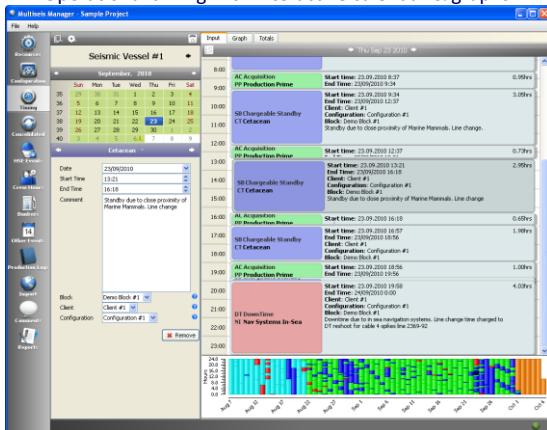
Multiwis Manager - Sample Project

File Help

Resources

Configuration

Timing

Consolidated

HSE Events

Crew Hours

Bunkers

14 Office Event

Production Log

Import

Connect

Reports

Seismic Vessel #1

September, 2010

| | Sun | Mon | Tue | Wed | Thu | Fri | Sat |
|---|---|---|---|---|---|---|---|
| 35 | 29 | 30 | 31 | 1 | 2 | 3 | 4 |
| 36 | 5 | 6 | 7 | 8 | 9 | 10 | 11 |
| 37 | 12 | 13 | 14 | 15 | 16 | 17 | 18 |
| 38 | 19 | 20 | 21 | 22 | 23 | 24 | 25 |
| 39 | 26 | 27 | 28 | 29 | 30 | 1 | 2 |
| 40 | 3 | 4 | 5 | 6 | 7 | 8 | 9 |

Cetacean

Date 23/09/2010

Start Time 13:21

End Time 16:18

Comment Standby due to close proximity of Marine Mammals. Line change

Block Demo Block #1

Client Client #1

Configuration Configuration #1

Remove

Input Graph Totals

Thu Sep 23 2010

8:00
9:00
10:00
11:00
12:00
13:00
14:00
15:00
16:00
17:00
18:00
19:00
20:00
21:00
22:00
23:00

AC Acquisition
PP Production Prime
Start time: 23.09.2010 8:37
End Time: 23/09/2010 9:34
0.95hrs

SB Chargeable Standby
CT Cetacean
Start time: 23.09.2010 9:34
End Time: 23/09/2010 12:37
Client: Client #1
Configuration: Configuration #1
Block: Demo Block #1
Standby due to close proximity of Marine Mammals. Line change.
3.05hrs

AC Acquisition
PP Production Prime
Start time: 23.09.2010 12:37
0.73hrs

SB Chargeable Standby
CT Cetacean
Start time: 23.09.2010 13:21
End Time: 23/09/2010 16:18
Client: Client #1
Configuration: Configuration #1
Block: Demo Block #1
Standby due to close proximity of Marine Mammals. Line change
2.95hrs

AC Acquisition
PP Production Prime
Start time: 23.09.2010 16:18
0.65hrs

SB Chargeable Standby
CT Cetacean
Start time: 23.09.2010 16:57
End Time: 23/09/2010 18:56
Client: Client #1
Block: Demo Block #1
1.98hrs

AC Acquisition
PP Production Prime
Start time: 23.09.2010 18:56
End Time: 23/09/2010 19:56
1.00hrs

DT DownTime
NI Nav Systems In-Sea
Start time: 23.09.2010 19:58
End Time: 24/09/2010 0:00
Client: Client #1
Configuration: Configuration #1
Block: Demo Block #1
Downtime due to in sea navigation systems. Line change time charged to DT reshoot for cable 4 apples line 2369-92
4.03hrs

24.0
20.0
16.0
12.0
8.0
4.0
0.0
Hours

Aug 7 Aug 12 Aug 17 Aug 22 Aug 27 Sep 1 Sep 6 Sep 11 Sep 16 Sep 21 Sep 26 Oct 1 Oct 6